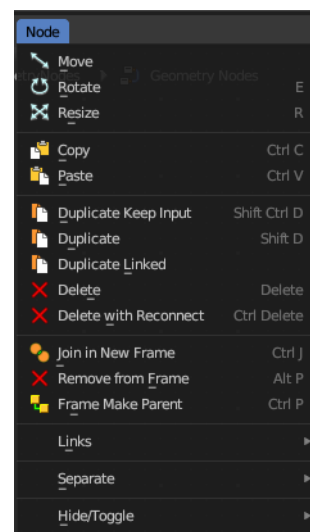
Node

Move
Rotate E
Resize R

Copy Ctrl C
Paste Ctrl V

Duplicate Keep Input Shift Ctrl D
Duplicate Shift D
Duplicate Linked
Delete Delete
Delete with Reconnect Ctrl Delete

Join in New Frame Ctrl J
Remove from Frame Alt P
Frame Make Parent Ctrl P

Links

Separate

Hide/Toggle

Geometry Nodes